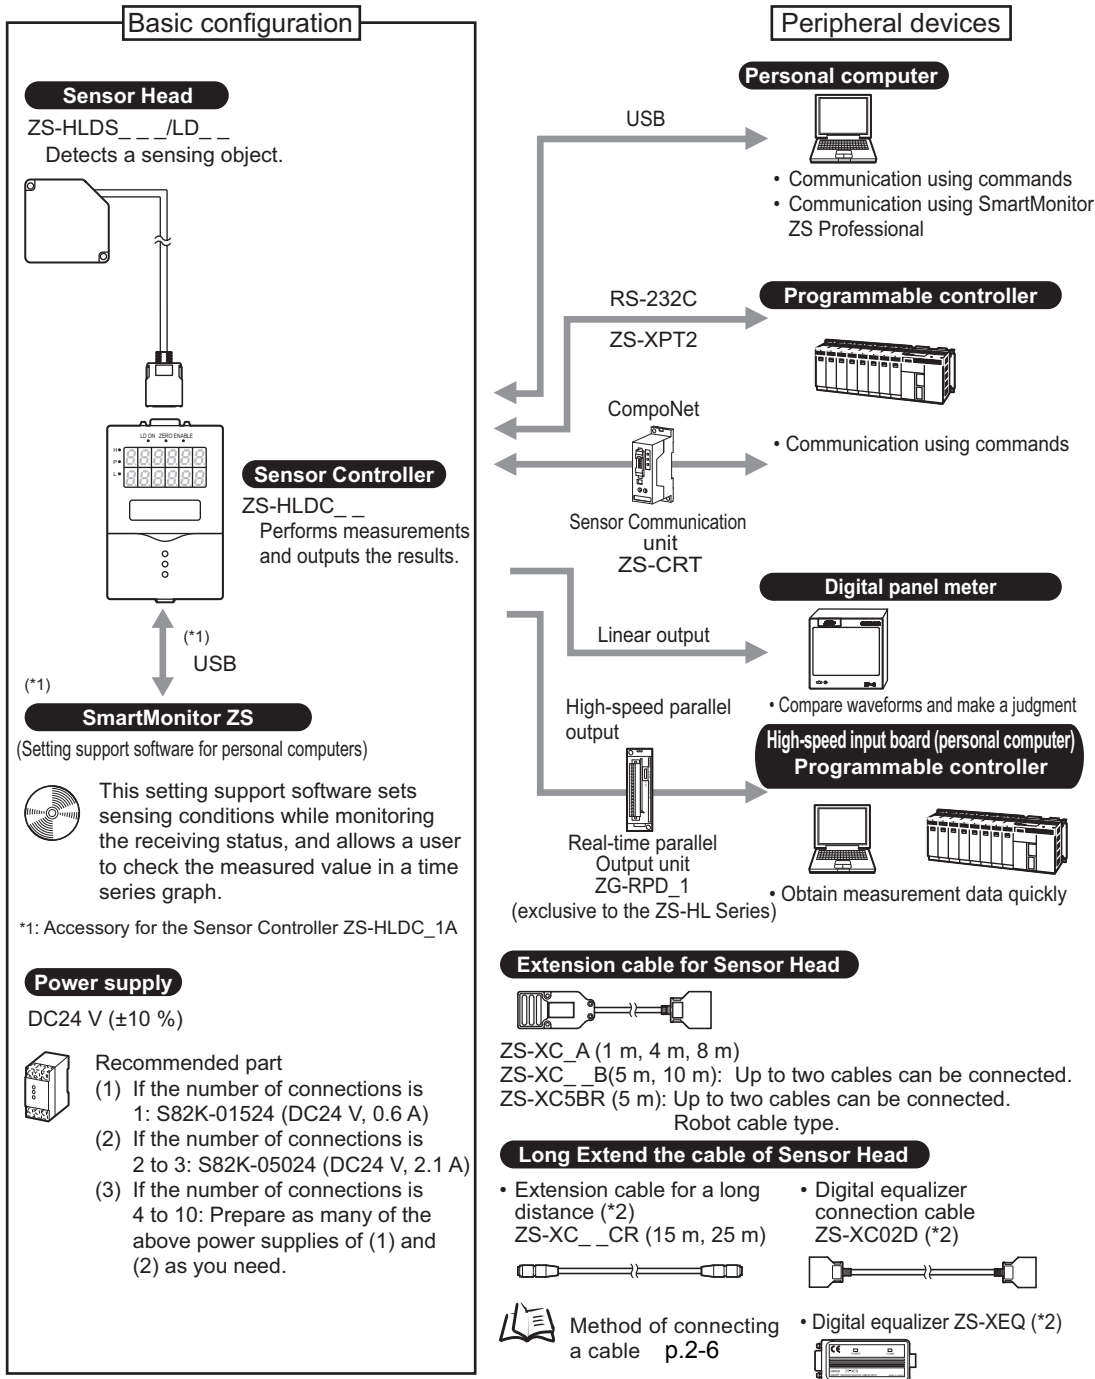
Basic configuration

Sensor Head

ZS-HLDS_ _ _/LD_ _
Detects a sensing object.

LD ON ZERO ENABLE

Sensor Controller

ZS-HLDC_ _
Performs measurements and outputs the results.

(*1)
USB

(*1)

SmartMonitor ZS

(Setting support software for personal computers)

This setting support software sets sensing conditions while monitoring the receiving status, and allows a user to check the measured value in a time series graph.

*1: Accessory for the Sensor Controller ZS-HLDC_1A

Power supply

DC24 V (±10 %)

Recommended part
(1) If the number of connections is 1: S82K-01524 (DC24 V, 0.6 A)
(2) If the number of connections is 2 to 3: S82K-05024 (DC24 V, 2.1 A)
(3) If the number of connections is 4 to 10: Prepare as many of the above power supplies of (1) and (2) as you need.

Peripheral devices

Personal computer

USB

• Communication using commands
• Communication using SmartMonitor ZS Professional

RS-232C

ZS-XPT2

Programmable controller

CompoNet

• Communication using commands

Sensor Communication unit
ZS-CRT

Digital panel meter

Linear output

• Compare waveforms and make a judgment

High-speed parallel output

High-speed input board (personal computer)
Programmable controller

Real-time parallel Output unit
ZG-RPD_1
(exclusive to the ZS-HL Series)

• Obtain measurement data quickly

Extension cable for Sensor Head

ZS-XC_A (1 m, 4 m, 8 m)
ZS-XC_ _B(5 m, 10 m): Up to two cables can be connected.
ZS-XC5BR (5 m): Up to two cables can be connected.
Robot cable type.

Long Extend the cable of Sensor Head

• Extension cable for a long distance (*2)
ZS-XC_ _CR (15 m, 25 m)

• Digital equalizer connection cable
ZS-XC02D (*2)

Method of connecting a cable p.2-6

• Digital equalizer ZS-XEQ (*2)